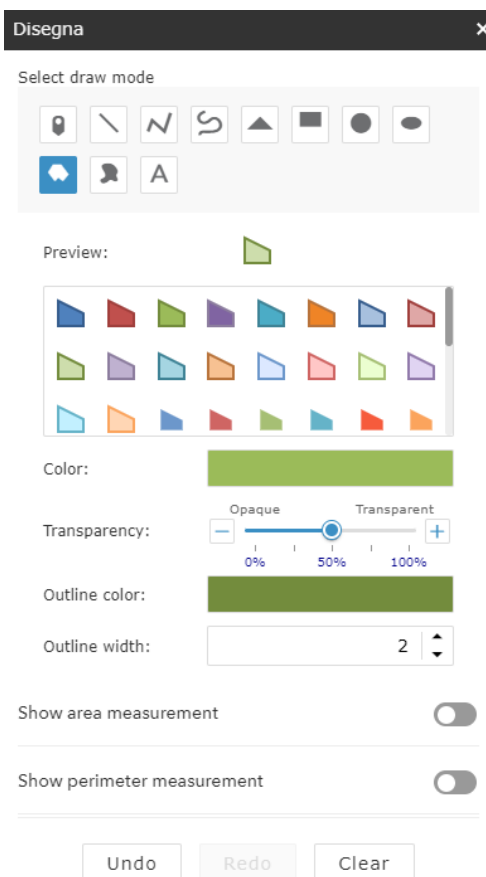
Disegna
×

Select draw mode

A

Preview:

Color:

Transparency:
Opaque Transparent
−
+
0% 50% 100%

Outline color:

Outline width:
2

Show area measurement

Show perimeter measurement

Undo
Redo
Clear